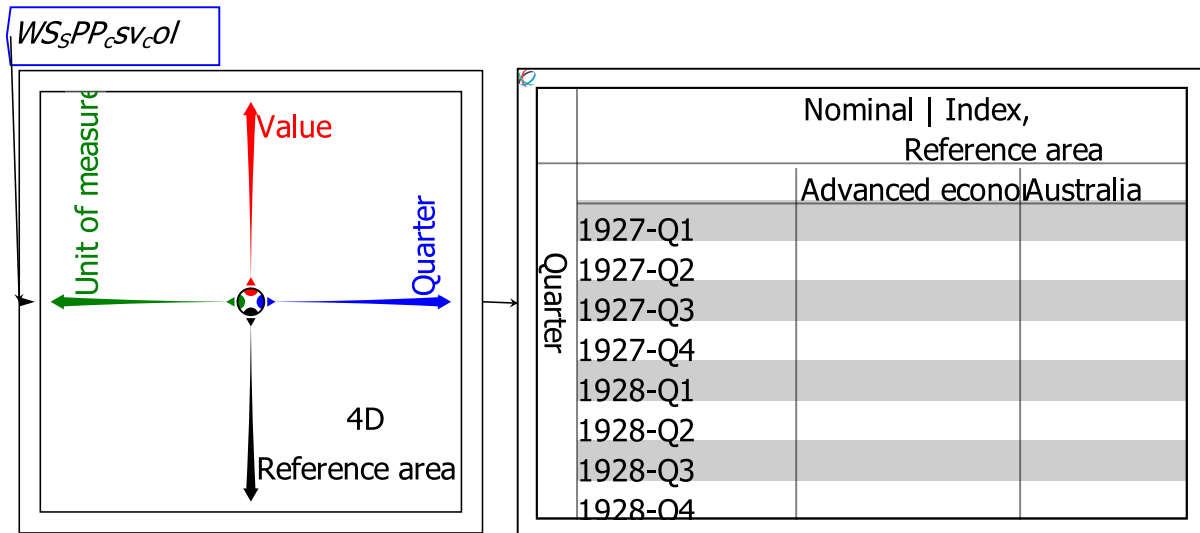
$WS_SPP_Csv_Col$

Unit of measure
Value
Quarter
4D
Reference area

Nominal | Index,
Reference area

|  |  | Advanced econo | Australia |
|---|---|---|---|
| Quarter | 1927-Q1 |  |  |
|  | 1927-Q2 |  |  |
|  | 1927-Q3 |  |  |
|  | 1927-Q4 |  |  |
|  | 1928-Q1 |  |  |
|  | 1928-Q2 |  |  |
|  | 1928-Q3 |  |  |
|  | 1928-Q4 |  |  |